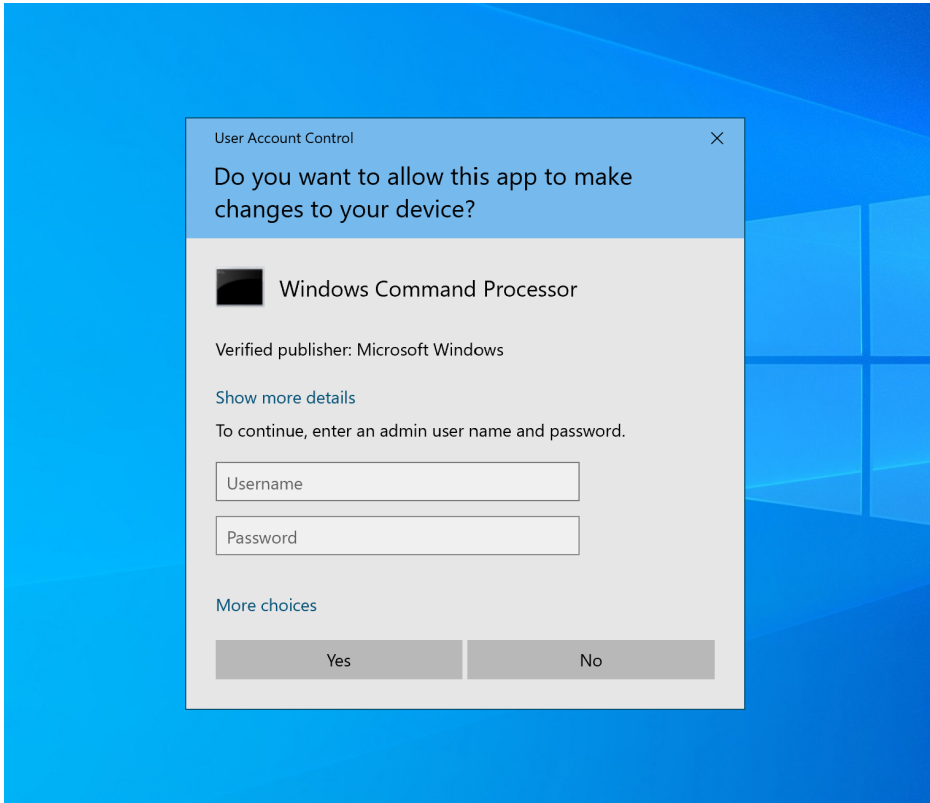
User Account Control

Do you want to allow this app to make changes to your device?

Windows Command Processor

Verified publisher: Microsoft Windows

Show more details

To continue, enter an admin user name and password.

Username

Password

More choices

Yes

No